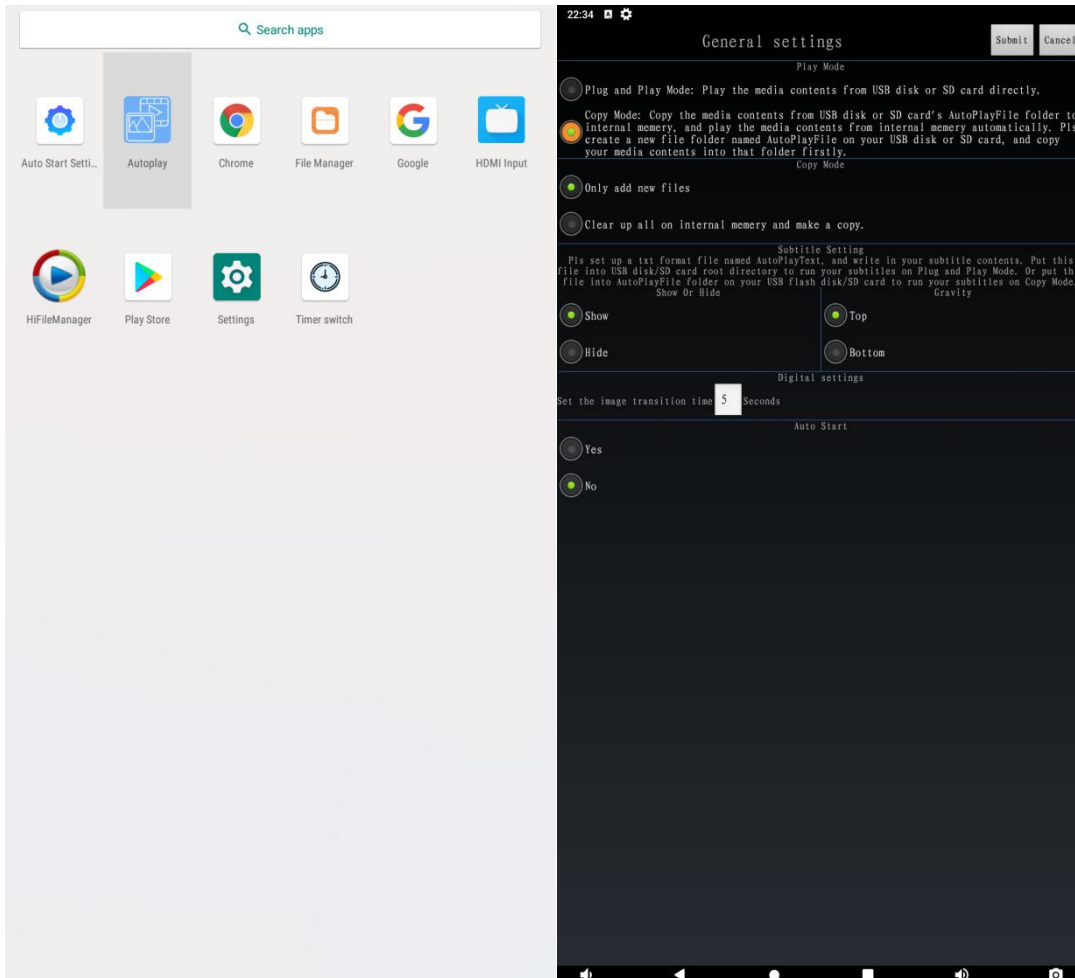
Search apps

Auto Start Setti...
Autoplay
Chrome
File Manager
Google
HDMI Input

HiFileManager
Play Store
Settings
Timer switch

22:34

General settings

Submit
Cancel

Play Mode

Plug and Play Mode: Play the media contents from USB disk or SD card directly.

Copy Mode: Copy the media contents from USB disk or SD card's AutoPlayFile folder to internal memery, and play the media contents from internal memery automatically. Pls create a new file folder named AutoPlayFile on your USB disk or SD card, and copy your media contents into that folder firstly.

Copy Mode

Only add new files

Clear up all on internal memery and make a copy.

Subtitle Setting

Pls set up a txt format file named AutoPlayText, and write in your subtitle contents. Put this file into USB disk/SD card root directory to run your subtitles on Plug and Play Mode. Or put the file into AutoPlayFile folder on your USB flash disk/SD card to run your subtitles on Copy Mode.

Show Or Hide
Gravity

Show
Top

Hide
Bottom

Digital settings

Set the image transition time 5 Seconds

Auto Start

Yes

No